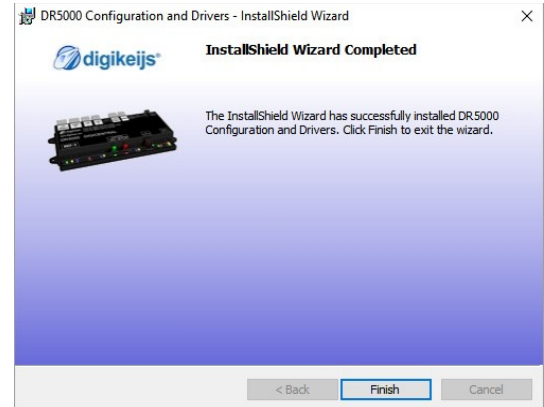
DR5000 Configuration and Drivers - InstallShield Wizard

×

digikeijs

InstallShield Wizard Completed

The InstallShield Wizard has successfully installed DR5000 Configuration and Drivers. Click Finish to exit the wizard.

< Back

Finish

Cancel